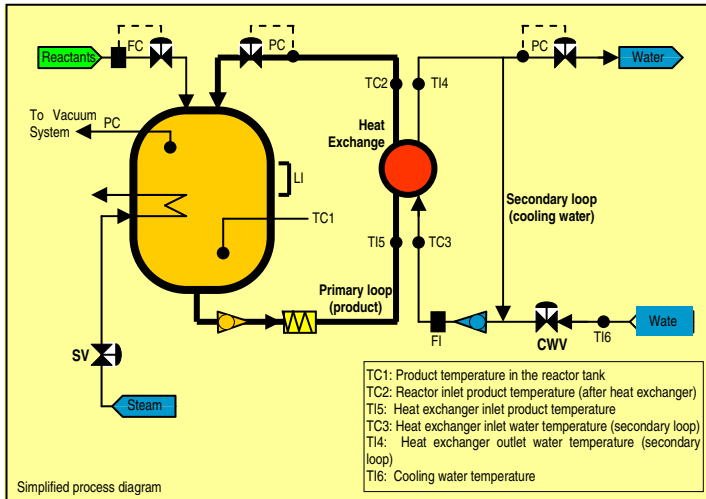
Reactants
FC
PC
PC
Water
To Vacuum System
PC
TC2
TI4
Heat Exchange
LI
TC1
Secondary loop (cooling water)
TI5
TC3
Primary loop (product)
FI
Wate
SV
CWV
TI6
Steam

TC1: Product temperature in the reactor tank
TC2: Reactor inlet product temperature (after heat exchanger)
TI5: Heat exchanger inlet product temperature
TC3: Heat exchanger inlet water temperature (secondary loop)
TI4: Heat exchanger outlet water temperature (secondary loop)
TI6: Cooling water temperature

Simplified process diagram